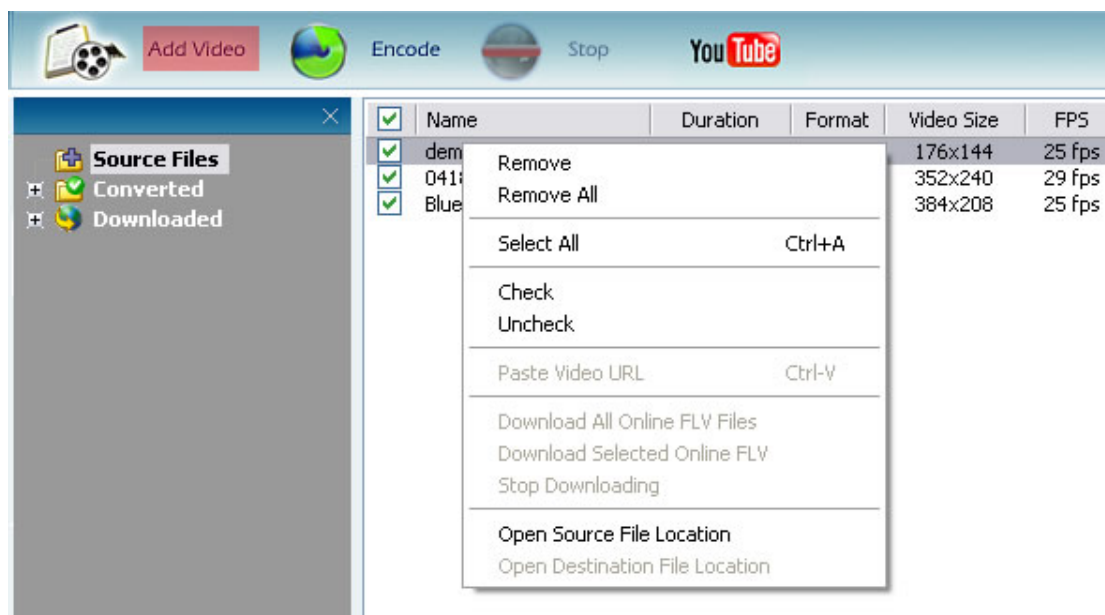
Add Video Encode Stop YouTube

Source Files
Converted
Downloaded

| Name | Duration | Format | Video Size | FPS |
|---|---|---|---|---|
| dem | | | 176x144 | 25 fps |
| 041 | | | 352x240 | 29 fps |
| Blue | | | 384x208 | 25 fps |

Remove
Remove All

Select All Ctrl+A

Check
Uncheck

Paste Video URL Ctrl-V

Download All Online FLV Files
Download Selected Online FLV
Stop Downloading

Open Source File Location
Open Destination File Location